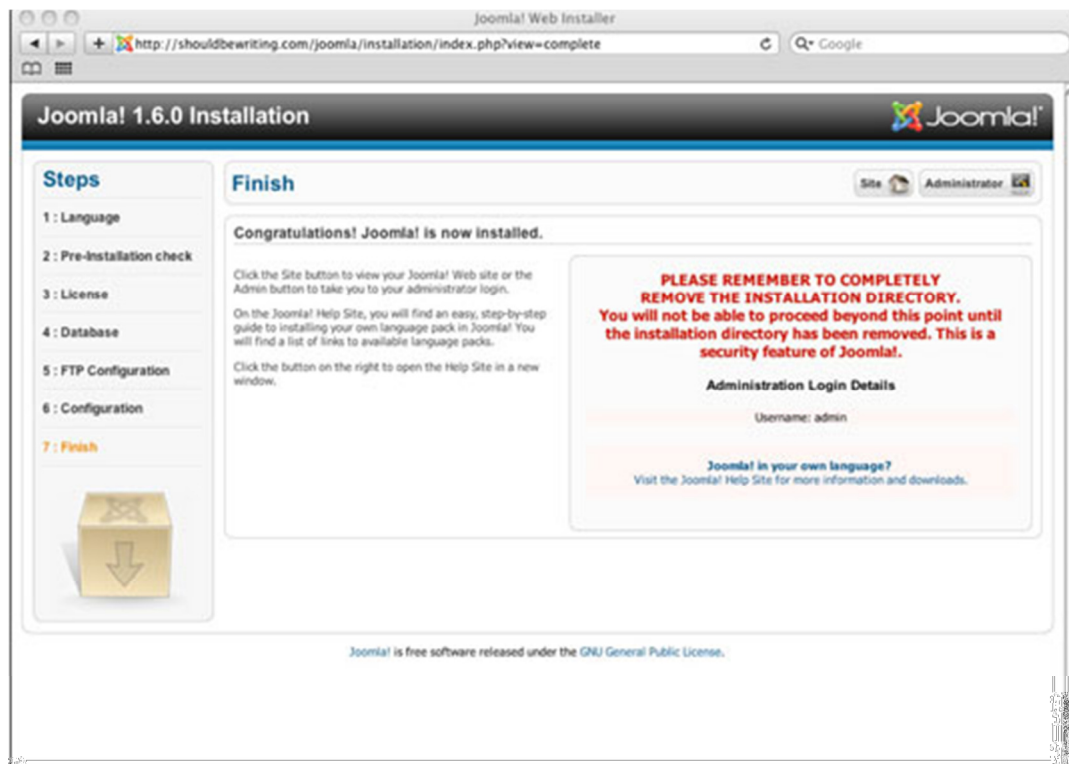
Joomla! Web Installer

http://shouldbewriting.com/joomla/installation/index.php?view=complete

Google

Joomla! 1.6.0 Installation

Joomla!

Steps

1 : Language

2 : Pre-Installation check

3 : License

4 : Database

5 : FTP Configuration

6 : Configuration

7 : Finish

Finish

Site

Administrator

Congratulations! Joomla! is now installed.

Click the Site button to view your Joomla! Web site or the Admin button to take you to your administrator login.

On the Joomla! Help Site, you will find an easy, step-by-step guide to installing your own language pack in Joomla! You will find a list of links to available language packs.

Click the button on the right to open the Help Site in a new window.

PLEASE REMEMBER TO COMPLETELY REMOVE THE INSTALLATION DIRECTORY.
You will not be able to proceed beyond this point until the installation directory has been removed. This is a security feature of Joomla!.

Administration Login Details

Username: admin

Joomla! in your own language?
Visit the Joomla! Help Site for more information and downloads.

Joomla! is free software released under the GNU General Public License.